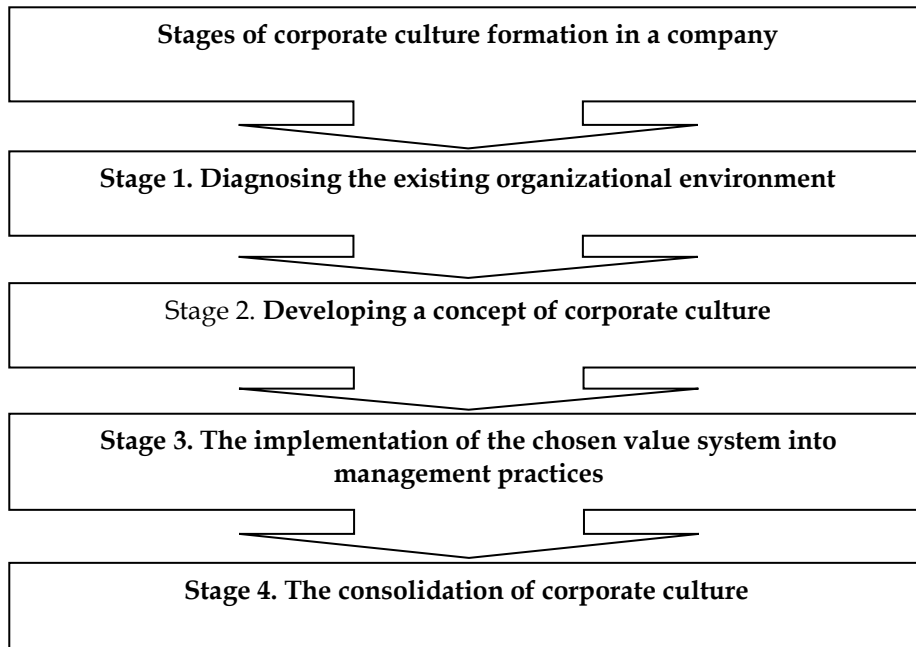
Stages of corporate culture formation in a company

Stage 1. Diagnosing the existing organizational environment

Stage 2. Developing a concept of corporate culture

Stage 3. The implementation of the chosen value system into management practices

Stage 4. The consolidation of corporate culture